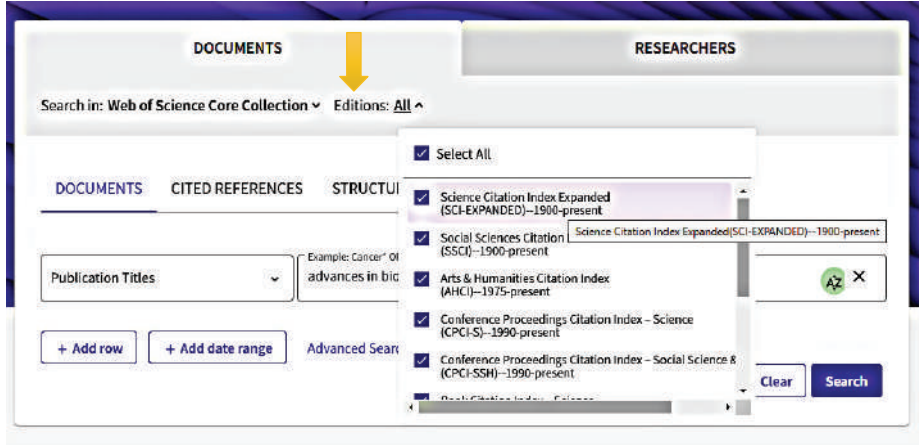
DOCUMENTS

RESEARCHERS

Search in: Web of Science Core Collection Editions: All

Select All

DOCUMENTS CITED REFERENCES STRUCTU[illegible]

Science Citation Index Expanded (SCI-EXPANDED)--1900-present

Social Sciences Citation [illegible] (SSCI)--1900-present

Science Citation Index Expanded(SCI-EXPANDED)--1900-present

Arts & Humanities Citation Index (AHCI)--1975-present

Conference Proceedings Citation Index – Science (CPCI-S)--1990-present

Conference Proceedings Citation Index – Social Science & (CPCI-SSH)--1990-present

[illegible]

Publication Titles

Example: Cancer* O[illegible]

advances in bi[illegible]

AZ ×

+ Add row

+ Add date range

Advanced Sear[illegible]

Clear

Search